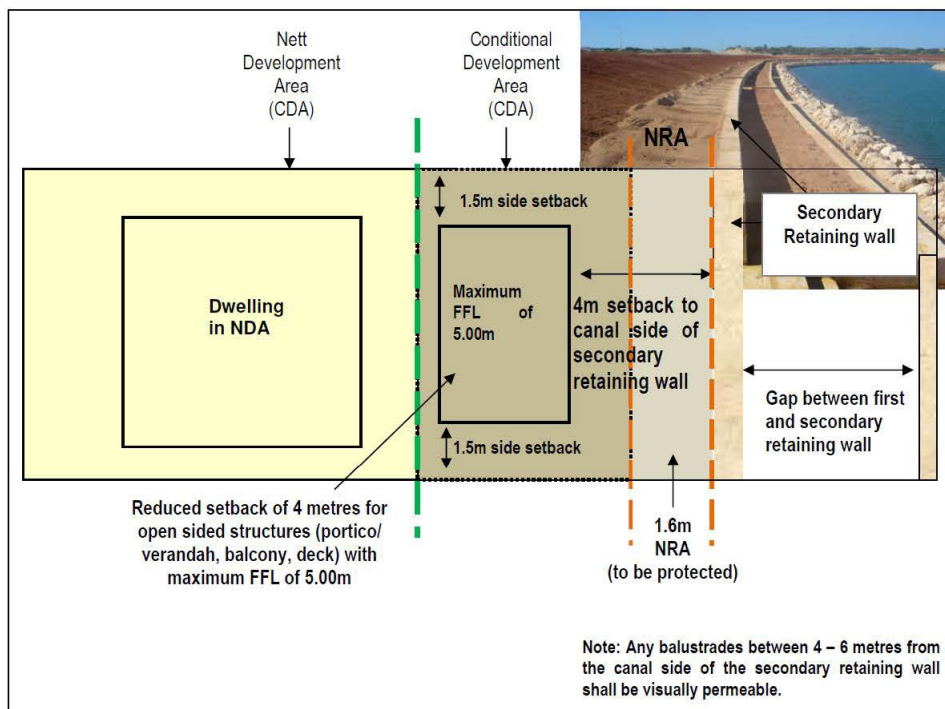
Nett Development Area (CDA)

Conditional Development Area (CDA)

NRA

1.5m side setback

Secondary Retaining wall

Dwelling in NDA

Maximum FFL of 5.00m

4m setback to canal side of secondary retaining wall

Gap between first and secondary retaining wall

1.5m side setback

Reduced setback of 4 metres for open sided structures (portico/ verandah, balcony, deck) with maximum FFL of 5.00m

1.6m NRA (to be protected)

Note: Any balustrades between 4 – 6 metres from the canal side of the secondary retaining wall shall be visually permeable.